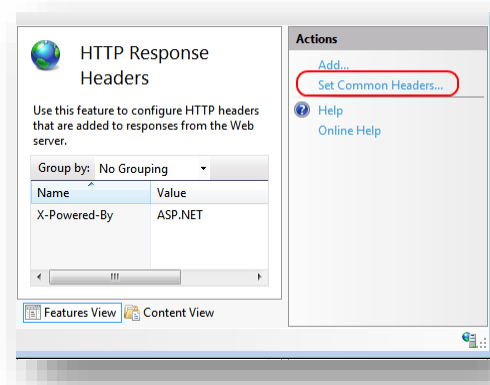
HTTP Response Headers

Use this feature to configure HTTP headers that are added to responses from the Web server.

Group by: No Grouping

| Name | Value |
|---|---|
| X-Powered-By | ASP.NET |

Features View Content View

Actions

Add...
Set Common Headers...

Help
Online Help